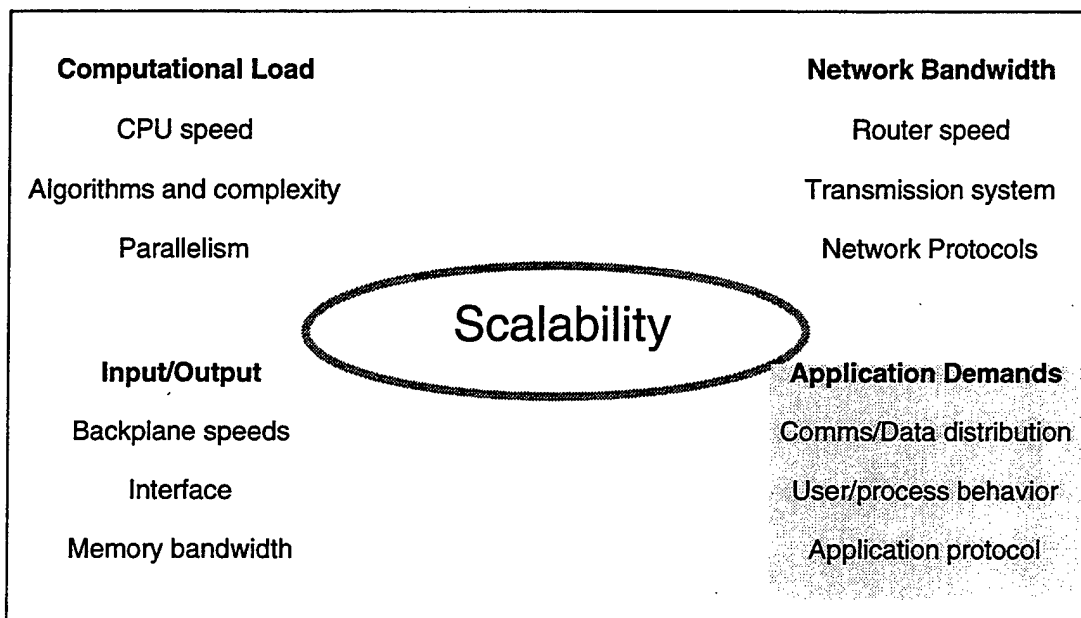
Computational Load

CPU speed

Algorithms and complexity

Parallelism

Network Bandwidth

Router speed

Transmission system

Network Protocols

Scalability

Input/Output

Backplane speeds

Interface

Memory bandwidth

Application Demands

Comms/Data distribution

User/process behavior

Application protocol